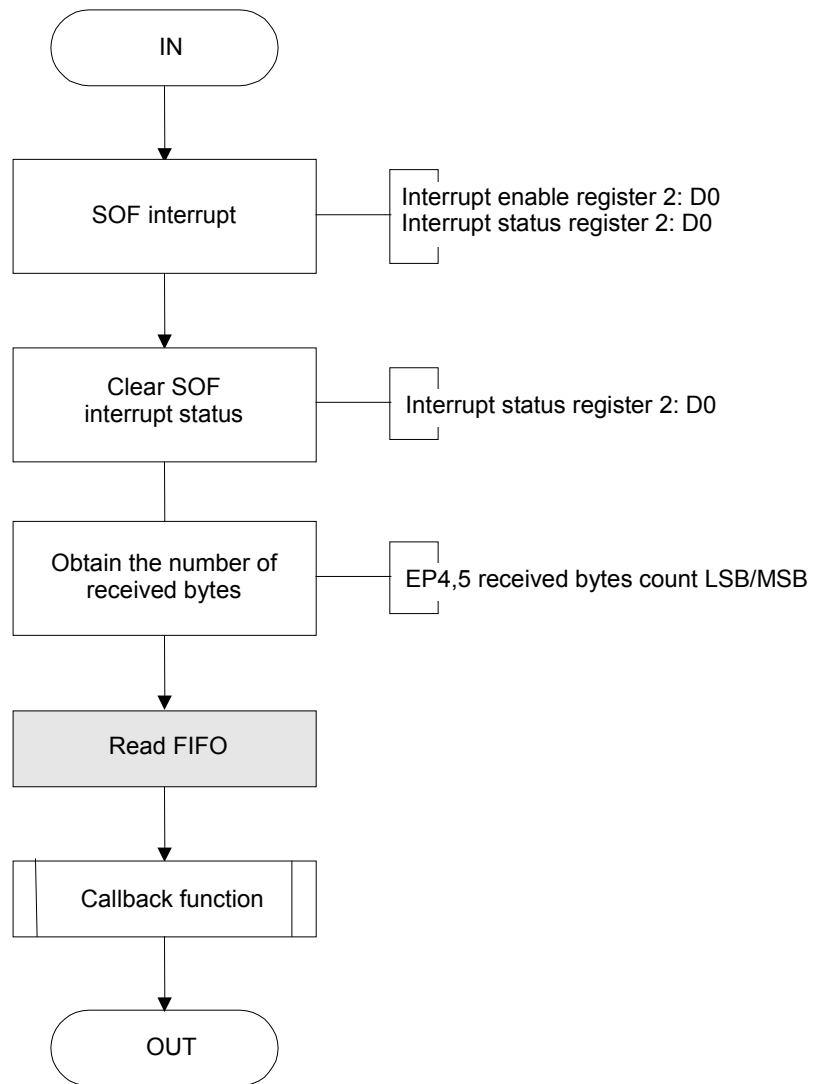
IN

SOF interrupt

Interrupt enable register 2: D0
Interrupt status register 2: D0

Clear SOF interrupt status

Interrupt status register 2: D0

Obtain the number of received bytes

EP4,5 received bytes count LSB/MSB

Read FIFO

Callback function

OUT